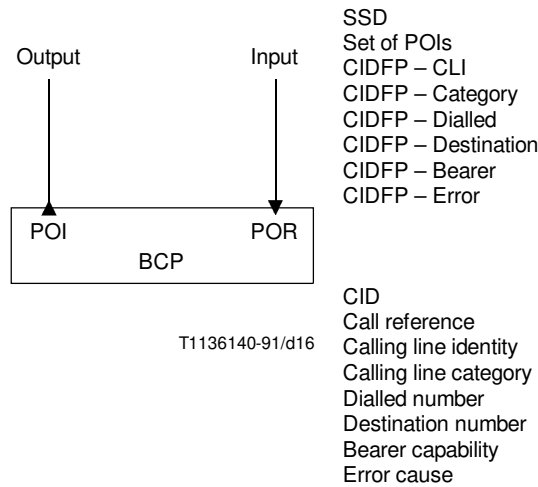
Output

Input

SSD
Set of POIs
CIDFP – CLI
CIDFP – Category
CIDFP – Dialled
CIDFP – Destination
CIDFP – Bearer
CIDFP – Error

POI

POR

BCP

CID
Call reference
Calling line identity
Calling line category
Dialled number
Destination number
Bearer capability
Error cause

T1136140-91/d16